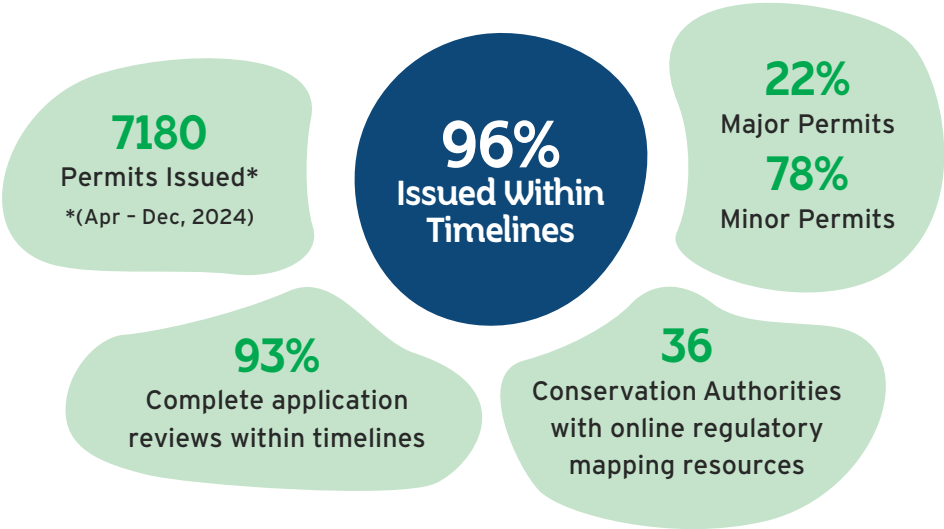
7180
Permits Issued*
*(Apr – Dec, 2024)

96%
Issued Within Timelines

22%
Major Permits
78%
Minor Permits

93%
Complete application reviews within timelines

36
Conservation Authorities with online regulatory mapping resources